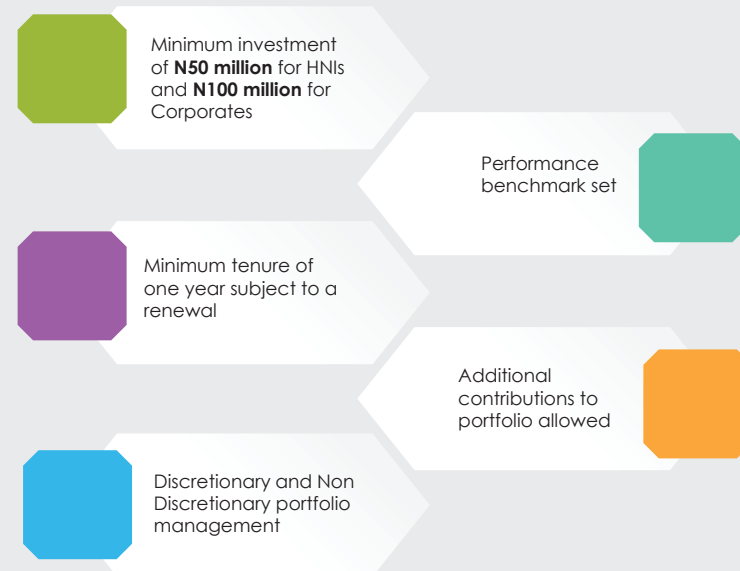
Minimum investment of N50 million for HNIs and N100 million for Corporates

Performance benchmark set

Minimum tenure of one year subject to a renewal

Additional contributions to portfolio allowed

Discretionary and Non Discretionary portfolio management